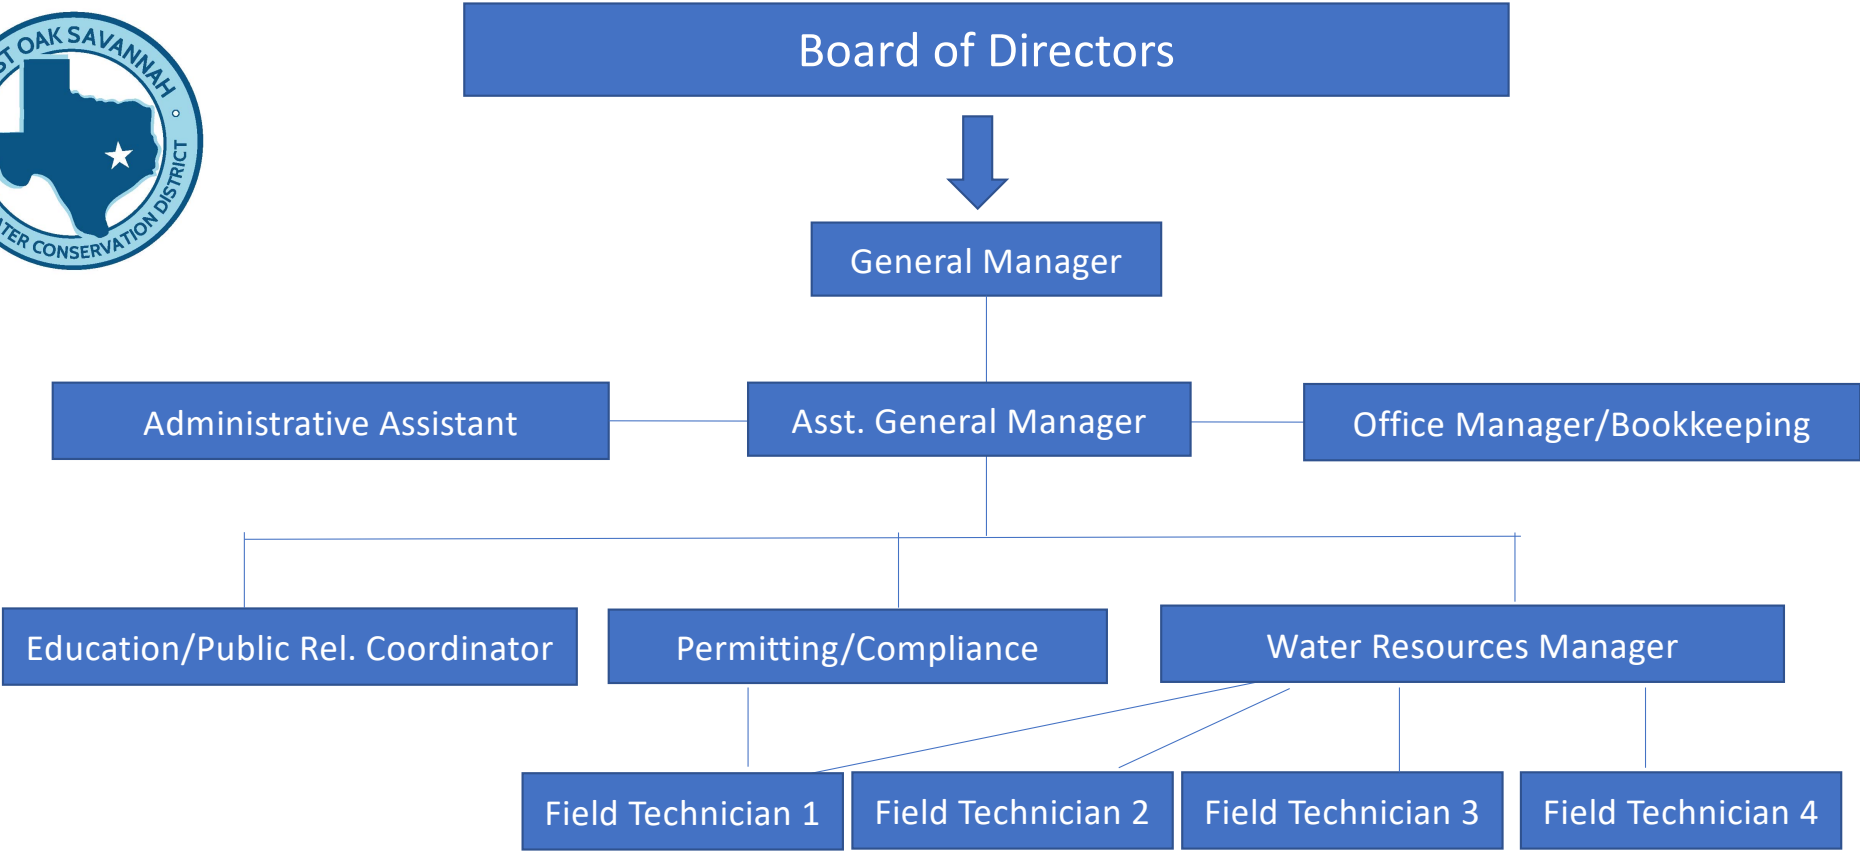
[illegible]T OAK SAVANNAH

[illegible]TER CONSERVATION DISTRICT

Board of Directors

General Manager

Administrative Assistant

Asst. General Manager

Office Manager/Bookkeeping

Education/Public Rel. Coordinator

Permitting/Compliance

Water Resources Manager

Field Technician 1

Field Technician 2

Field Technician 3

Field Technician 4